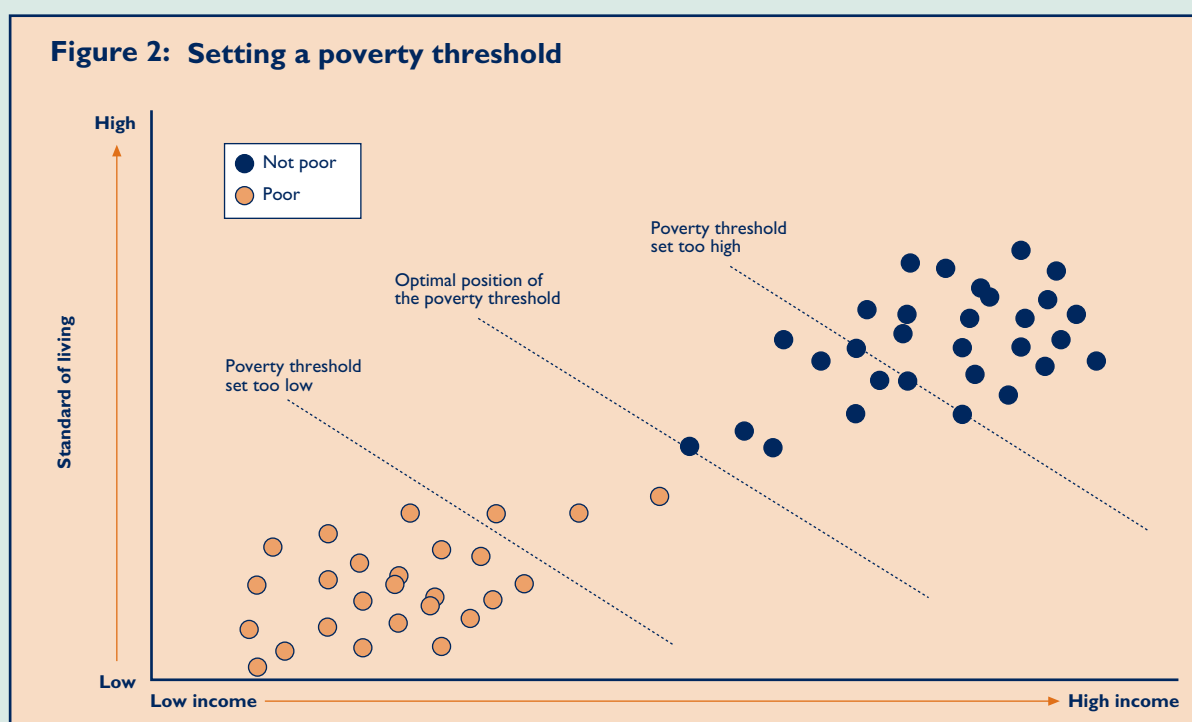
Figure 2: Setting a poverty threshold

High

Standard of living

Low

Not poor
Poor

Poverty threshold set too high

Optimal position of the poverty threshold

Poverty threshold set too low

Low income

High income